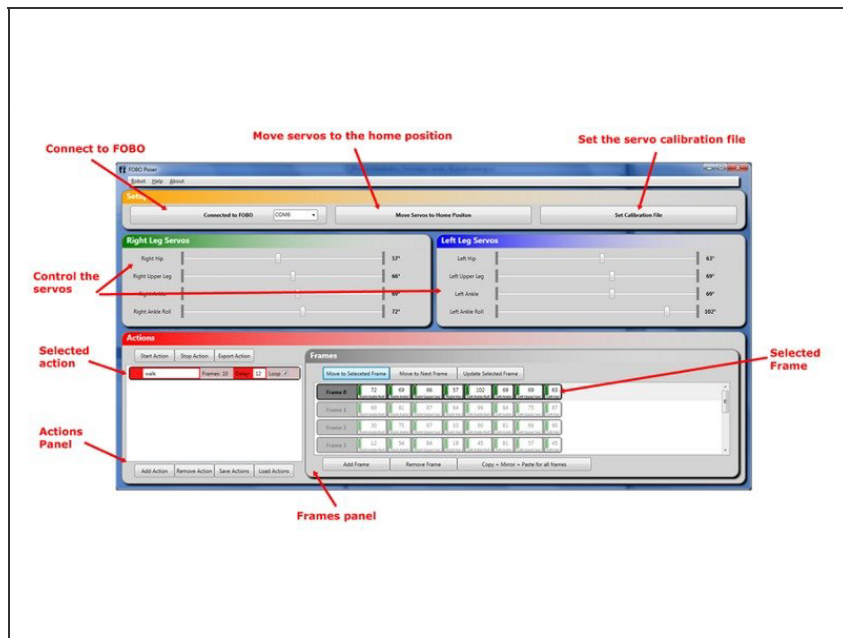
Connect to FOBO

Move servos to the home position

Set the servo calibration file

FOBO Poser

Robot Help About

Setup

Connected to FOBO COM6

Move Servos to Home Positon

Set Calibration File

Right Leg Servos

Right Hip 57°

Right Upper Leg 66°

Right Ankle 69°

Right Ankle Roll 72°

Left Leg Servos

Left Hip 63°

Left Upper Leg 69°

Left Ankle 69°

Left Ankle Roll 102°

Control the servos

Actions

Selected action

Start Action Stop Action Export Action

walk Frames: 10 Delay: 12 Loop ✓

Actions Panel

Add Action Remove Action Save Actions Load Actions

Frames

Move to Selected Frame Move to Next Frame Update Selected Frame

Frame 0 72 69 66 57 102 69 69 63

Frame 1 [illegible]

Frame 2 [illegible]

Frame 3 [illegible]

Add Frame Remove Frame Copy + Mirror + Paste for all frames

Selected Frame

Frames panel